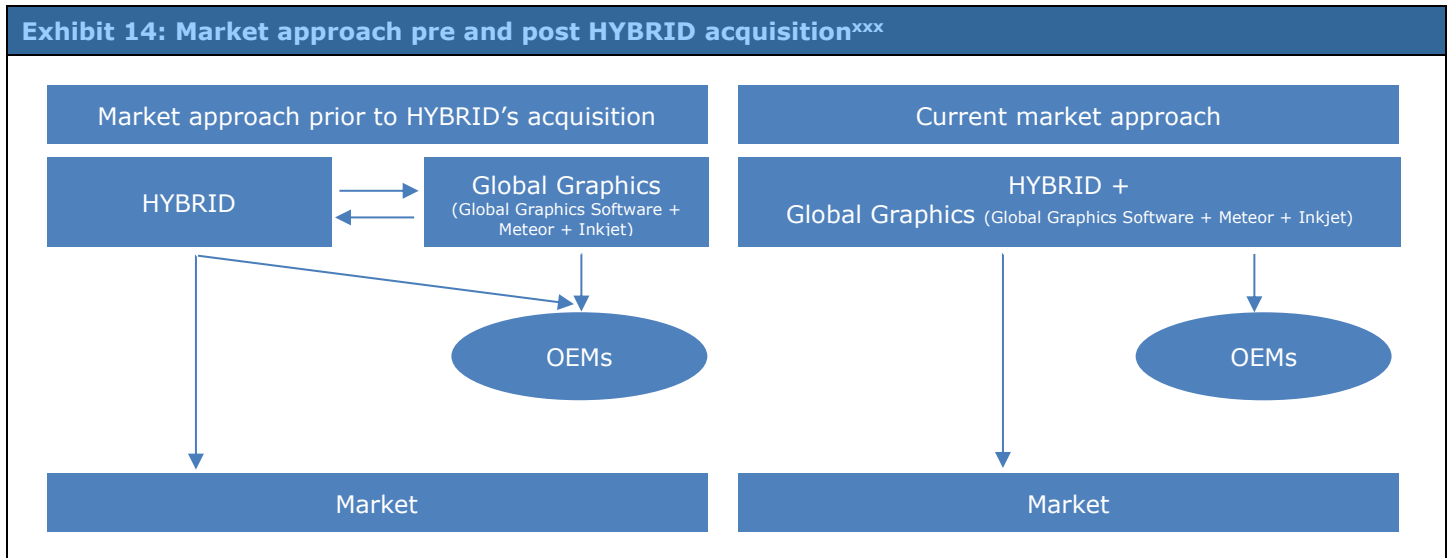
Exhibit 14: Market approach pre and post HYBRID acquisition$^{xxx}$

Market approach prior to HYBRID's acquisition

HYBRID

Global Graphics (Global Graphics Software + Meteor + Inkjet)

OEMs

Market

Current market approach

HYBRID + Global Graphics (Global Graphics Software + Meteor + Inkjet)

OEMs

Market